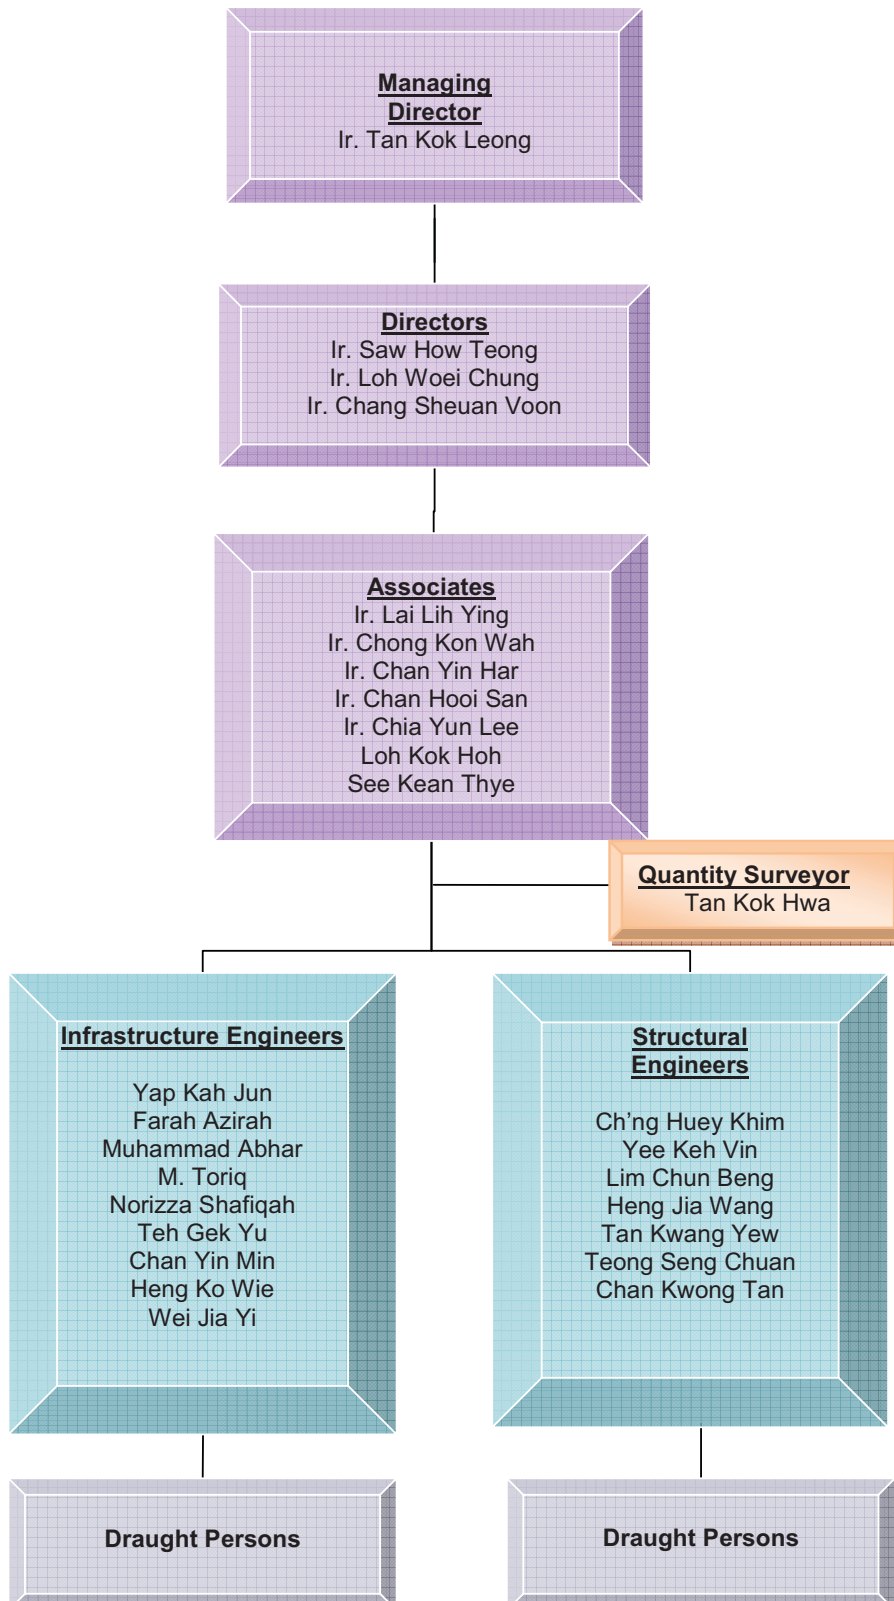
Managing Director
Ir. Tan Kok Leong

Directors
Ir. Saw How Teong
Ir. Loh Woei Chung
Ir. Chang Sheuan Voon

Associates
Ir. Lai Lih Ying
Ir. Chong Kon Wah
Ir. Chan Yin Har
Ir. Chan Hooi San
Ir. Chia Yun Lee
Loh Kok Hoh
See Kean Thye

Quantity Surveyor
Tan Kok Hwa

Infrastructure Engineers

Yap Kah Jun
Farah Azirah
Muhammad Abhar
M. Toriq
Norizza Shafiqah
Teh Gek Yu
Chan Yin Min
Heng Ko Wie
Wei Jia Yi

Structural Engineers

Ch'ng Huey Khim
Yee Keh Vin
Lim Chun Beng
Heng Jia Wang
Tan Kwang Yew
Teong Seng Chuan
Chan Kwong Tan

Draught Persons

Draught Persons